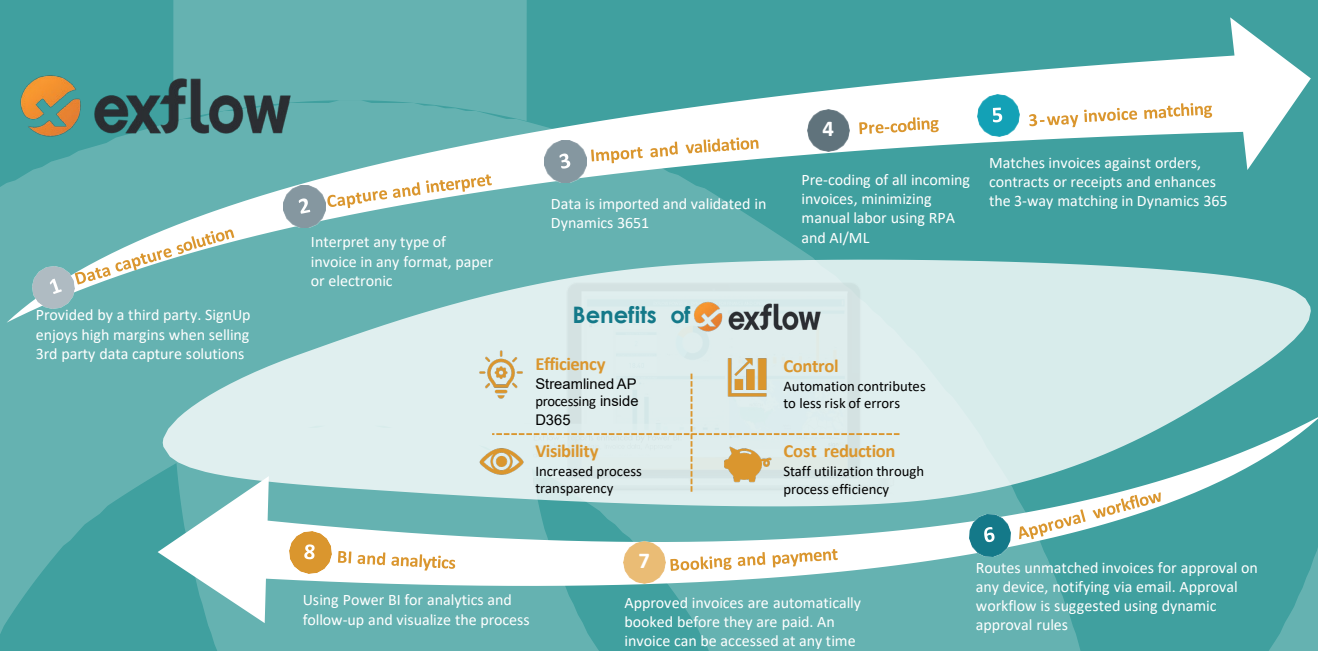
exflow

1 Data capture solution
Provided by a third party. SignUp enjoys high margins when selling 3rd party data capture solutions

2 Capture and interpret
Interpret any type of invoice in any format, paper or electronic

3 Import and validation
Data is imported and validated in Dynamics 3651

4 Pre-coding
Pre-coding of all incoming invoices, minimizing manual labor using RPA and AI/ML

5 3-way invoice matching
Matches invoices against orders, contracts or receipts and enhances the 3-way matching in Dynamics 365

Benefits of exflow

Efficiency
Streamlined AP processing inside D365

Control
Automation contributes to less risk of errors

Visibility
Increased process transparency

Cost reduction
Staff utilization through process efficiency

6 Approval workflow
Routes unmatched invoices for approval on any device, notifying via email. Approval workflow is suggested using dynamic approval rules

7 Booking and payment
Approved invoices are automatically booked before they are paid. An invoice can be accessed at any time

8 BI and analytics
Using Power BI for analytics and follow-up and visualize the process